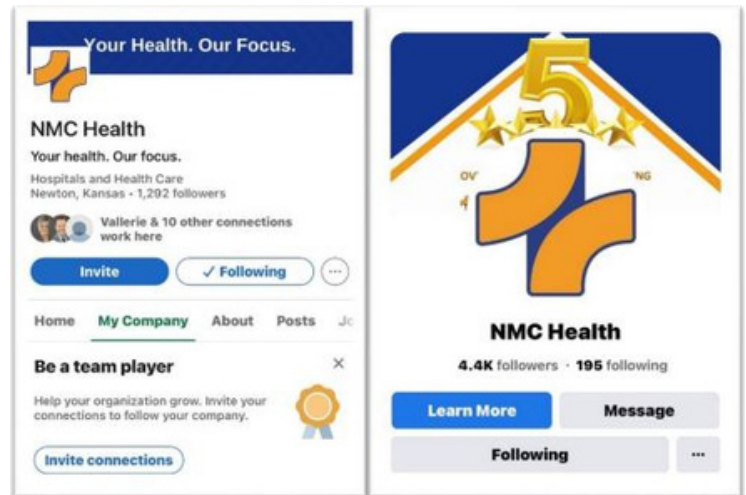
Your Health. Our Focus.

NMC Health

Your health. Our focus.

Hospitals and Health Care
Newton, Kansas • 1,292 followers

Vallerie & 10 other connections work here

Invite

✓ Following

···

Home My Company About Posts Jo

Be a team player

×

Help your organization grow. Invite your connections to follow your company.

Invite connections

5

OV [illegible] NG

4

NMC Health

4.4K followers · 195 following

Learn More

Message

Following

···